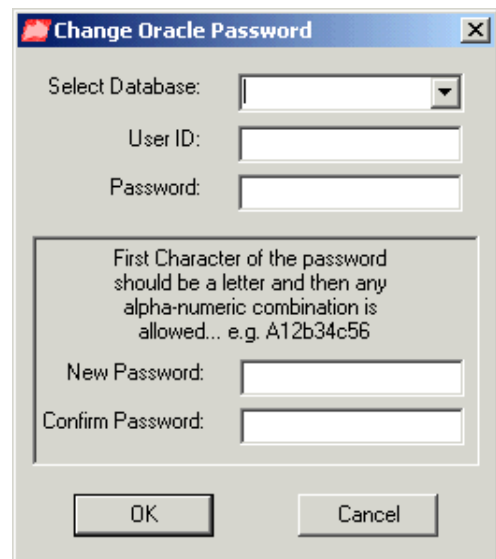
Change Oracle Password

Select Database:

User ID:

Password:

First Character of the password should be a letter and then any alpha-numeric combination is allowed... e.g. A12b34c56

New Password:

Confirm Password:

OK

Cancel